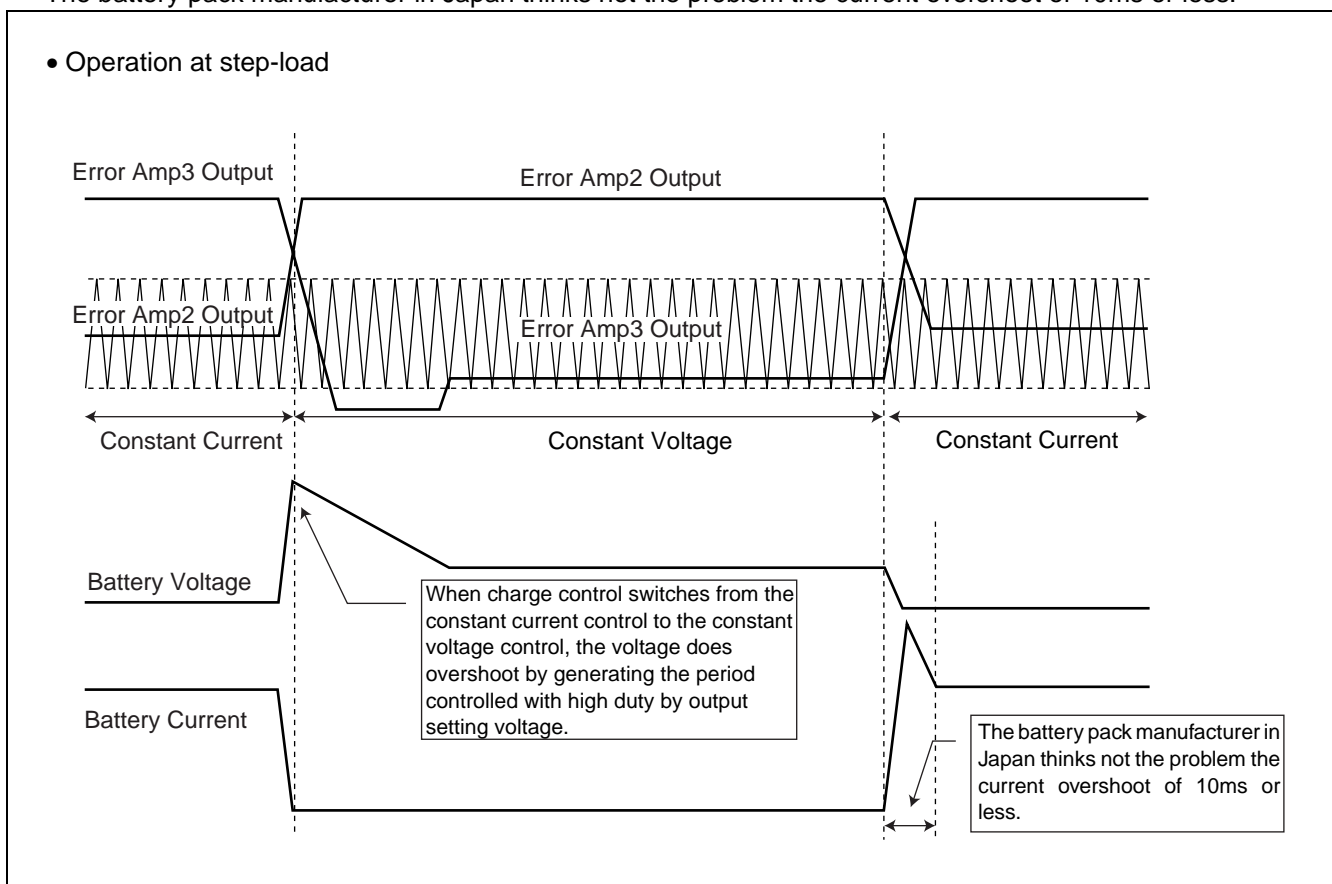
The battery pack manufacturer in Japan thinks not the problem the current overshoot of 10ms or less.

• Operation at step-load

Error Amp3 Output

Error Amp2 Output

Error Amp2 Output

Error Amp3 Output

Constant Current

Constant Voltage

Constant Current

Battery Voltage

When charge control switches from the constant current control to the constant voltage control, the voltage does overshoot by generating the period controlled with high duty by output setting voltage.

Battery Current

The battery pack manufacturer in Japan thinks not the problem the current overshoot of 10ms or less.